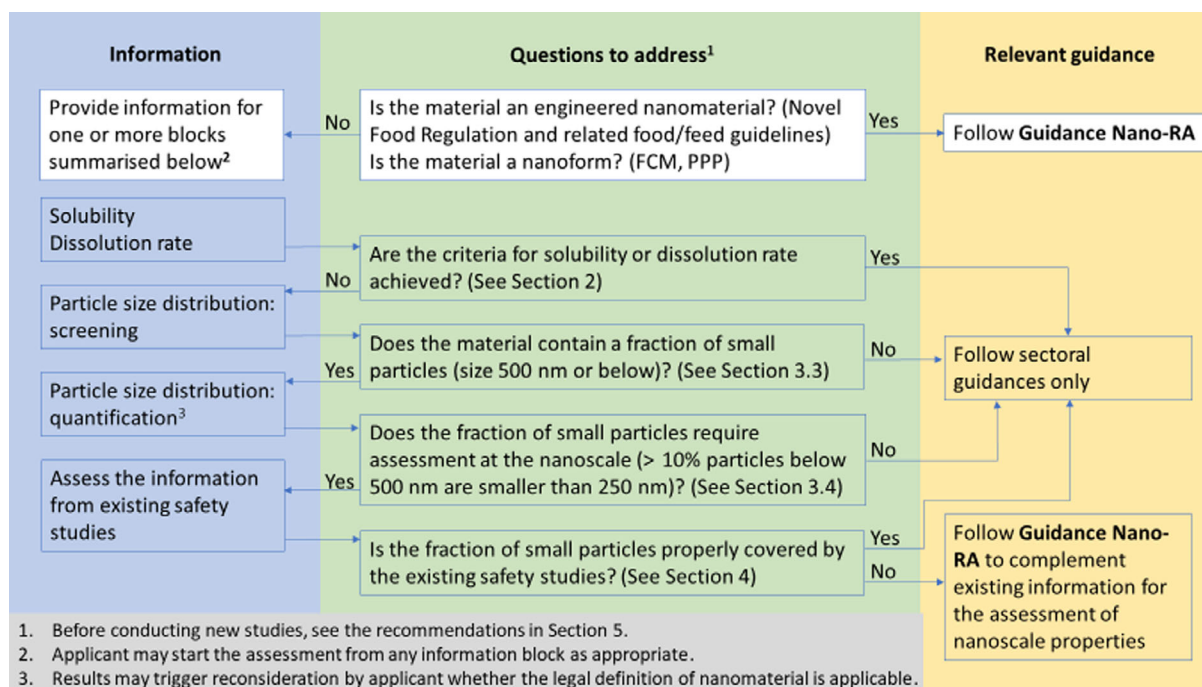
Information

Questions to address$^1$

Relevant guidance

Provide information for one or more blocks summarised below$^2$

No

Is the material an engineered nanomaterial? (Novel Food Regulation and related food/feed guidelines) Is the material a nanoform? (FCM, PPP)

Yes

Follow **Guidance Nano-RA**

Solubility
Dissolution rate

Are the criteria for solubility or dissolution rate achieved? (See Section 2)

No

Yes

Particle size distribution: screening

Does the material contain a fraction of small particles (size 500 nm or below)? (See Section 3.3)

Yes

No

Follow sectoral guidances only

Particle size distribution: quantification$^3$

Does the fraction of small particles require assessment at the nanoscale (> 10% particles below 500 nm are smaller than 250 nm)? (See Section 3.4)

No

Assess the information from existing safety studies

Yes

Is the fraction of small particles properly covered by the existing safety studies? (See Section 4)

Yes

No

Follow **Guidance Nano-RA** to complement existing information for the assessment of nanoscale properties

1. Before conducting new studies, see the recommendations in Section 5.
2. Applicant may start the assessment from any information block as appropriate.
3. Results may trigger reconsideration by applicant whether the legal definition of nanomaterial is applicable.